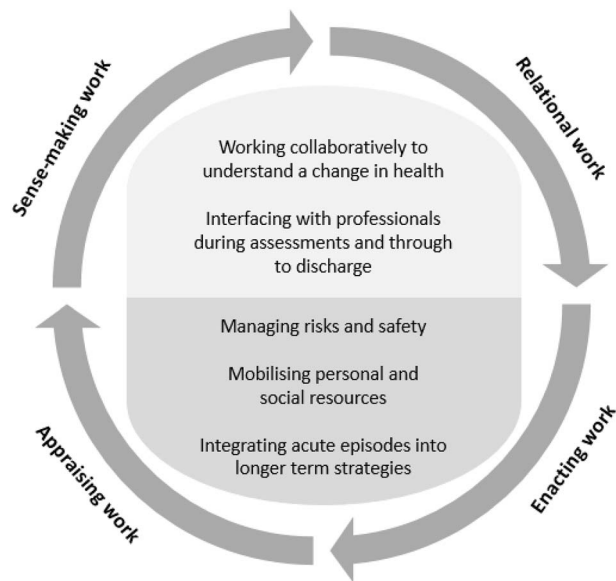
Sense-making work

Relational work

Working collaboratively to understand a change in health

Interfacing with professionals during assessments and through to discharge

Managing risks and safety

Mobilising personal and social resources

Integrating acute episodes into longer term strategies

Enacting work

Appraising work